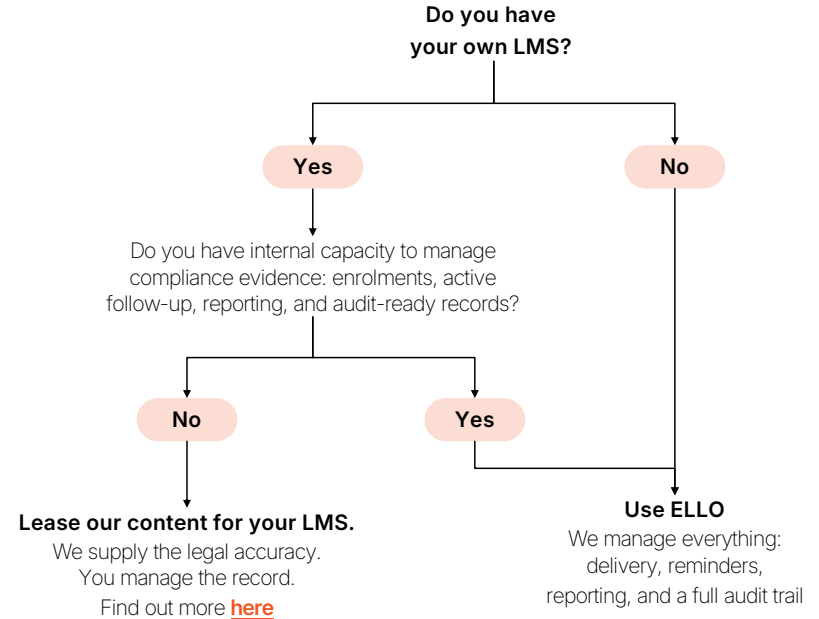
Do you have your own LMS?

Yes

No

Do you have internal capacity to manage compliance evidence: enrolments, active follow-up, reporting, and audit-ready records?

No

Yes

Lease our content for your LMS.
We supply the legal accuracy.
You manage the record.
Find out more here

Use ELLO
We manage everything: delivery, reminders, reporting, and a full audit trail